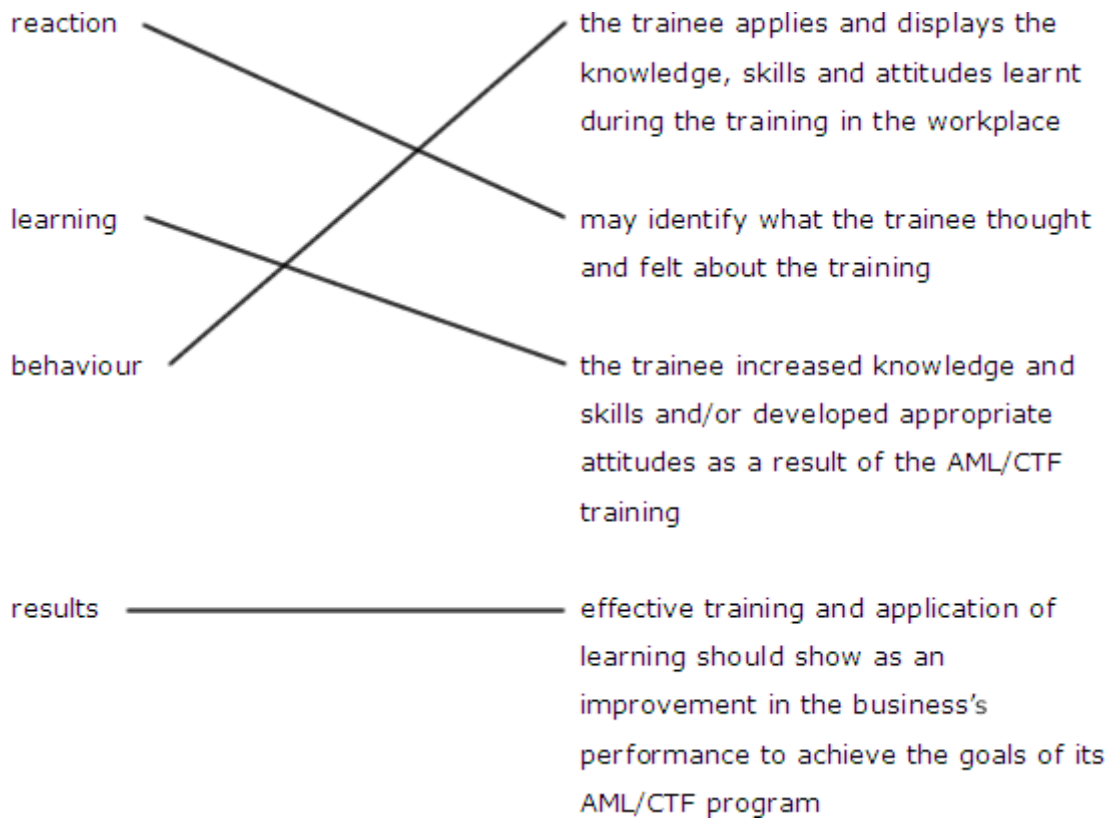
reaction

learning

behaviour

results

the trainee applies and displays the knowledge, skills and attitudes learnt during the training in the workplace

may identify what the trainee thought and felt about the training

the trainee increased knowledge and skills and/or developed appropriate attitudes as a result of the AML/CTF training

effective training and application of learning should show as an improvement in the business's performance to achieve the goals of its AML/CTF program